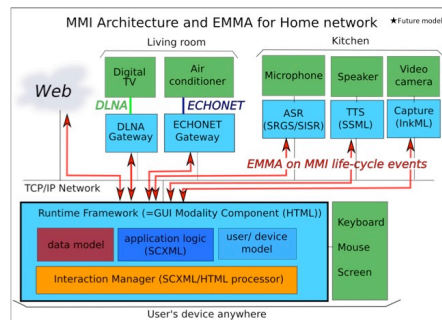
MMI Architecture and EMMA for Home network

★Future model

Living room

Kitchen

Web

Digital TV

Air conditioner

Microphone

Speaker

Video camera

DLNA

ECHONET

DLNA Gateway

ECHONET Gateway

ASR (SRGS/SISR)

TTS (SSML)

Capture (InkML)

EMMA on MMI life-cycle events

TCP/IP Network

Runtime Framework (=GUI Modality Component (HTML))

data model

application logic (SCXML)

user/ device model

Interaction Manager (SCXML/HTML processor)

Keyboard

Mouse

Screen

User's device anywhere